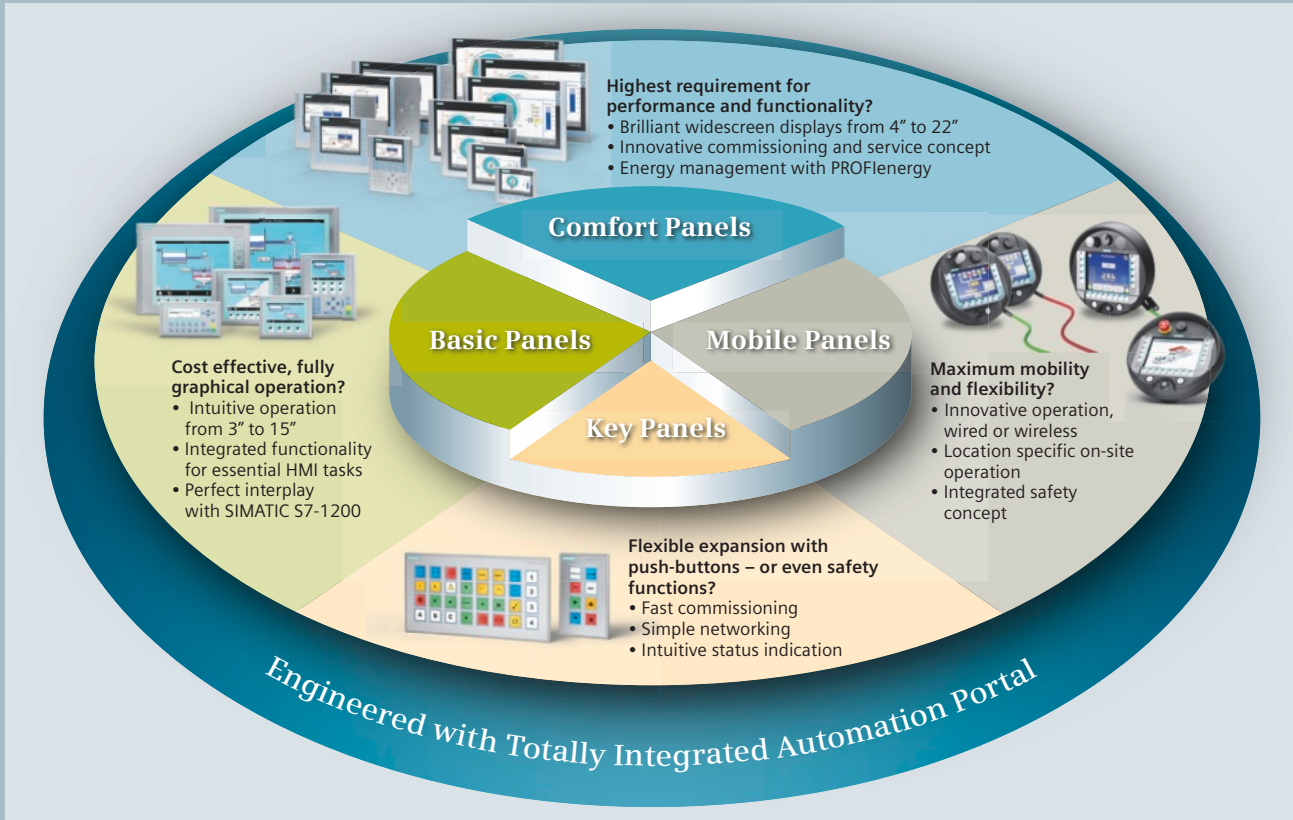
**Highest requirement for performance and functionality?**
• Brilliant widescreen displays from 4" to 22"
• Innovative commissioning and service concept
• Energy management with PROFIenergy

Comfort Panels

Basic Panels

Mobile Panels

Key Panels

**Cost effective, fully graphical operation?**
• Intuitive operation from 3" to 15"
• Integrated functionality for essential HMI tasks
• Perfect interplay with SIMATIC S7-1200

**Maximum mobility and flexibility?**
• Innovative operation, wired or wireless
• Location specific on-site operation
• Integrated safety concept

**Flexible expansion with push-buttons – or even safety functions?**
• Fast commissioning
• Simple networking
• Intuitive status indication

Engineered with Totally Integrated Automation Portal